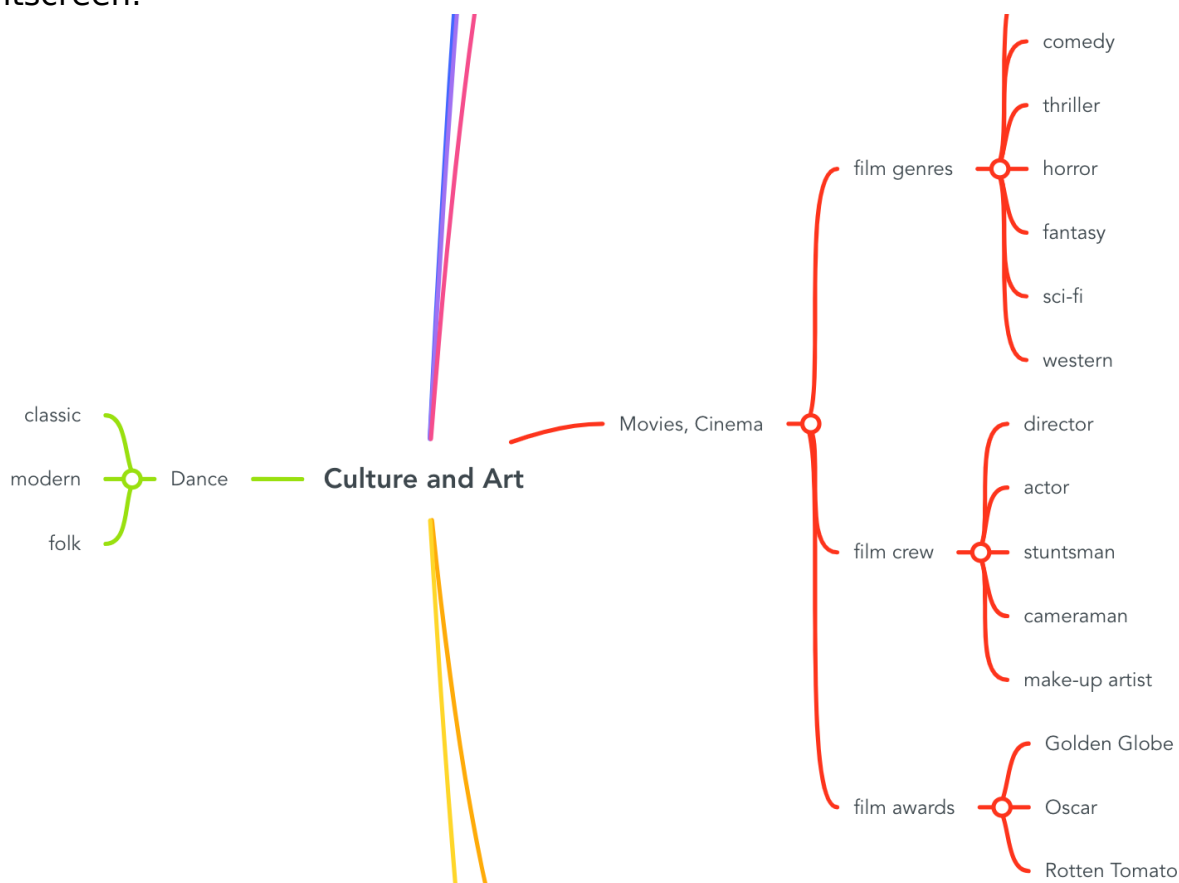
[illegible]tscreen.

comedy
thriller
horror
fantasy
sci-fi
western

film genres

classic
modern
folk

Dance

Culture and Art

Movies, Cinema

director
actor
stuntsman
cameraman
make-up artist

film crew

Golden Globe
Oscar
Rotten Tomato

film awards